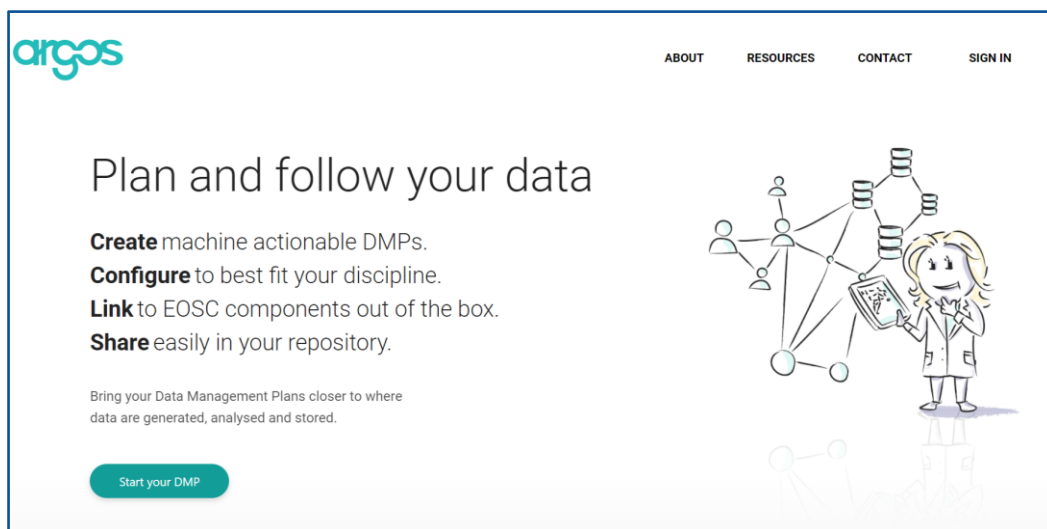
argos

ABOUT RESOURCES CONTACT SIGN IN

Plan and follow your data

**Create** machine actionable DMPs.
**Configure** to best fit your discipline.
**Link** to EOSC components out of the box.
**Share** easily in your repository.

Bring your Data Management Plans closer to where data are generated, analysed and stored.

Start your DMP